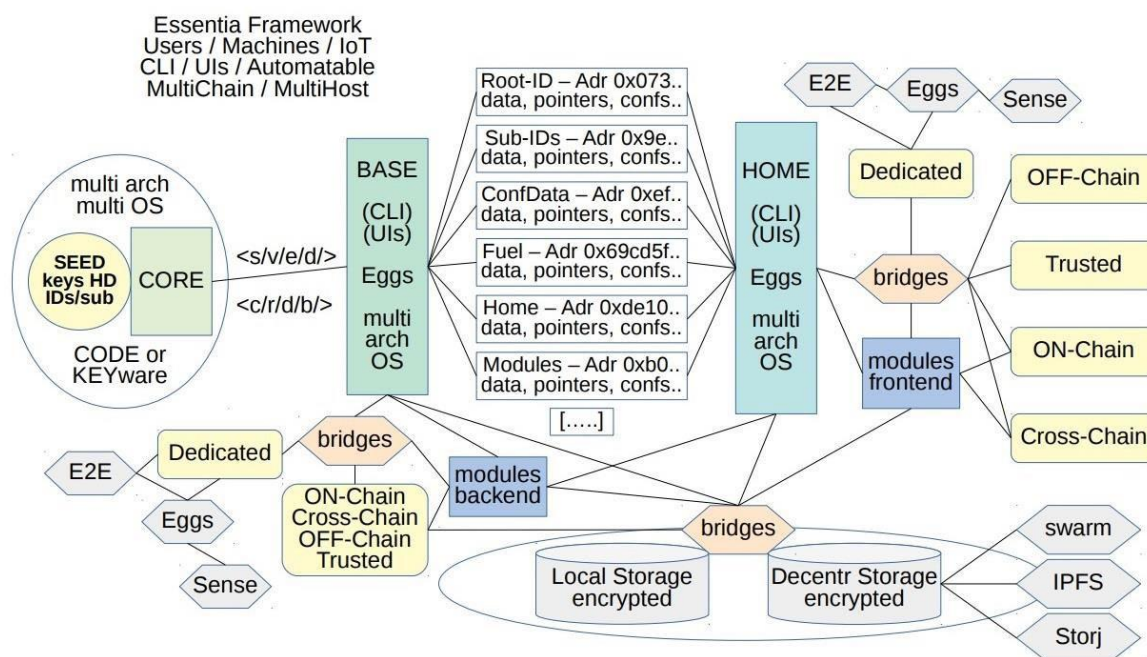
Essentia Framework
Users / Machines / IoT
CLI / UIs / Automatable
MultiChain / MultiHost

multi arch
multi OS

SEED
keys HD
IDs/sub

CORE

CODE or
KEYware

<s/v/e/d/>

<c/r/d/b/>

BASE

(CLI)
(UIs)

Eggs

multi
arch
OS

Root-ID – Adr 0x073..
data, pointers, confs..

Sub-IDs – Adr 0x9e..
data, pointers, confs..

ConfData – Adr 0xef..
data, pointers, confs..

Fuel – Adr 0x69cd5f..
data, pointers, confs..

Home – Adr 0xde10..
data, pointers, confs..

Modules – Adr 0xb0..
data, pointers, confs..

[.....]

HOME

(CLI)
(UIs)

Eggs

multi
arch
OS

E2E

Eggs

Sense

Dedicated

bridges

modules
frontend

OFF-Chain

Trusted

ON-Chain

Cross-Chain

E2E

Dedicated

bridges

Eggs

Sense

ON-Chain
Cross-Chain
OFF-Chain
Trusted

modules
backend

bridges

Local Storage
encrypted

Decentr Storage
encrypted

swarm

IPFS

Storj